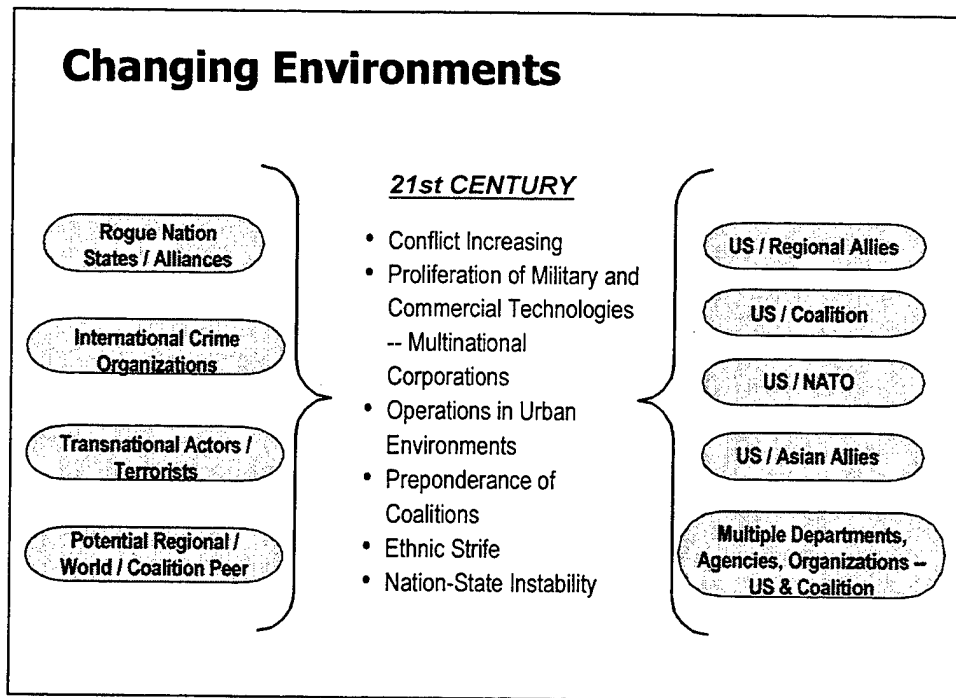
Changing Environments

Rogue Nation States / Alliances

International Crime Organizations

Transnational Actors / Terrorists

Potential Regional / World / Coalition Peer

21st CENTURY

- Conflict Increasing
- Proliferation of Military and Commercial Technologies -- Multinational Corporations
- Operations in Urban Environments
- Preponderance of Coalitions
- Ethnic Strife
- Nation-State Instability

US / Regional Allies

US / Coalition

US / NATO

US / Asian Allies

Multiple Departments, Agencies, Organizations -- US & Coalition